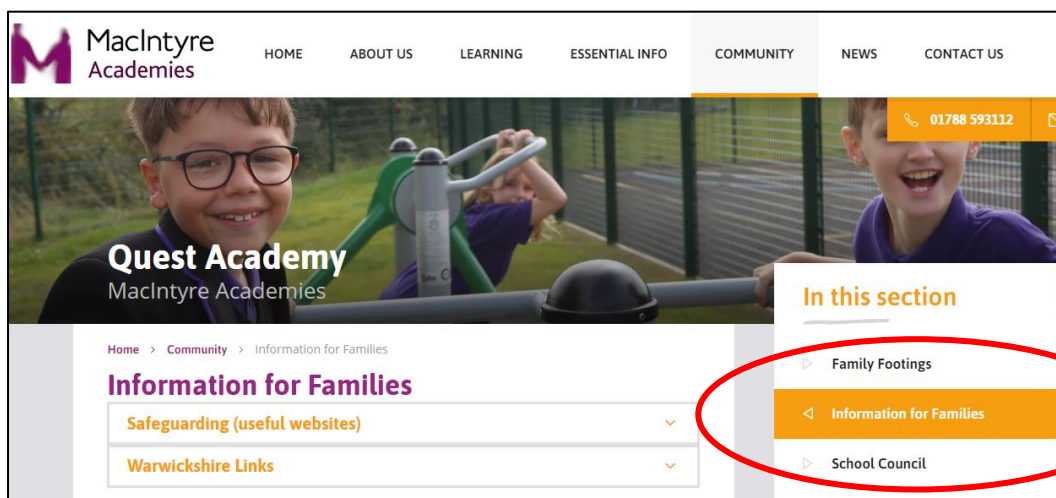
MacIntyre Academies

HOME
ABOUT US
LEARNING
ESSENTIAL INFO
COMMUNITY
NEWS
CONTACT US

01788 593112

Quest Academy
MacIntyre Academies

Home > Community > Information for Families

Information for Families

Safeguarding (useful websites)

Warwickshire Links

In this section

Family Footings

Information for Families

School Council